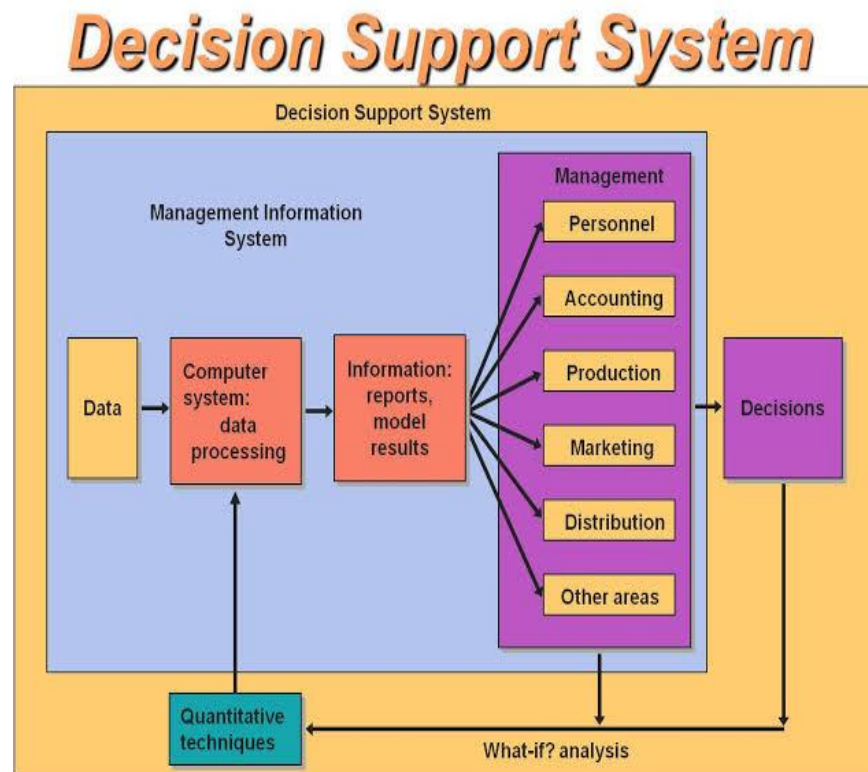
Decision Support System

Decision Support System

Management Information System

Data

Computer system: data processing

Information: reports, model results

Management

Personnel

Accounting

Production

Marketing

Distribution

Other areas

Decisions

Quantitative techniques

What-if? analysis